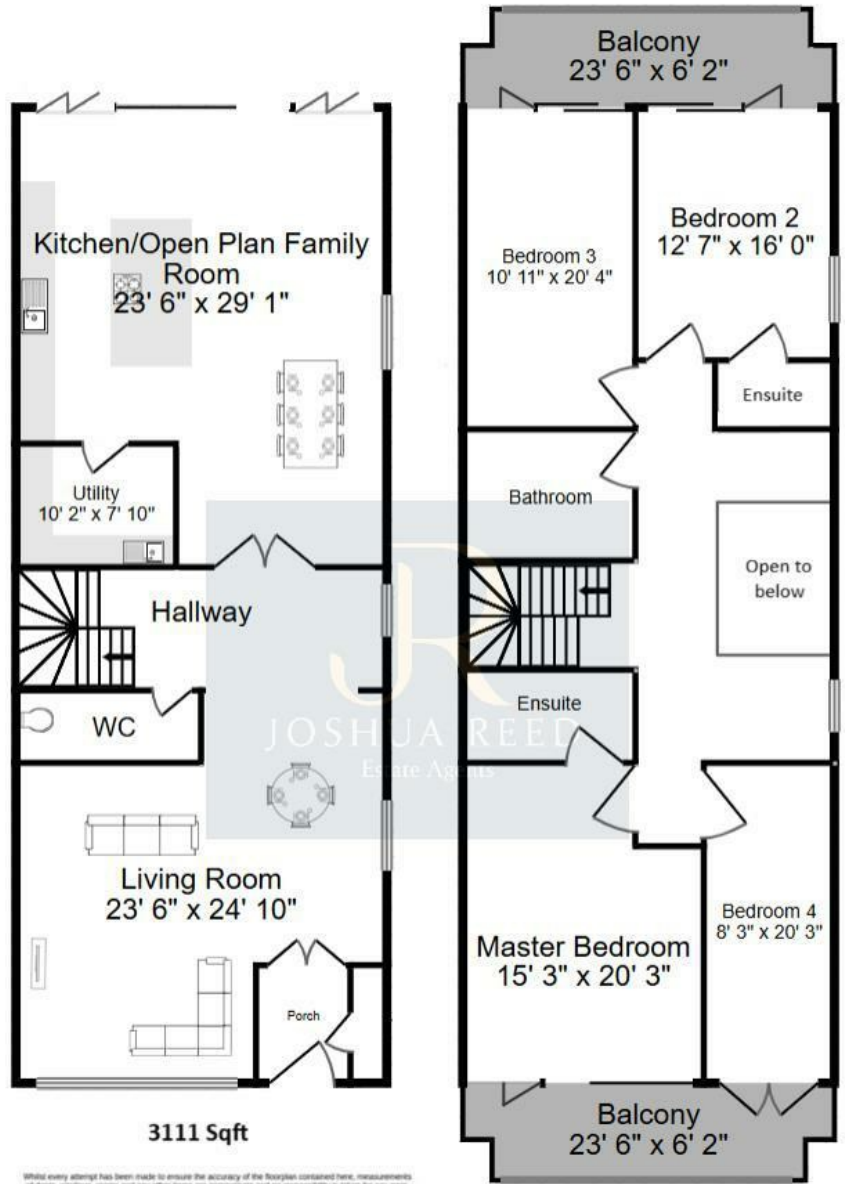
Kitchen/Open Plan Family Room
23' 6" x 29' 1"

Utility
10' 2" x 7' 10"

Hallway

WC

Living Room
23' 6" x 24' 10"

Porch

3111 Sqft

Whilst every attempt has been made to ensure the accuracy of the floorplan contained here, measurements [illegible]

Balcony
23' 6" x 6' 2"

Bedroom 3
10' 11" x 20' 4"

Bedroom 2
12' 7" x 16' 0"

Ensuite

Bathroom

Open to below

Ensuite

JOSHUA REED
Estate Agents

Master Bedroom
15' 3" x 20' 3"

Bedroom 4
8' 3" x 20' 3"

Balcony
23' 6" x 6' 2"